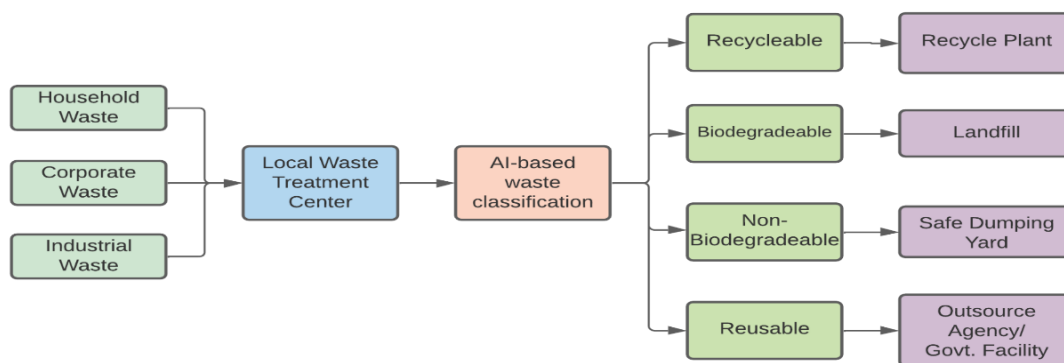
Household Waste

Corporate Waste

Industrial Waste

Local Waste Treatment Center

AI-based waste classification

Recycleable

Recycle Plant

Biodegradeable

Landfill

Non-Biodegradeable

Safe Dumping Yard

Reusable

Outsource Agency/ Govt. Facility